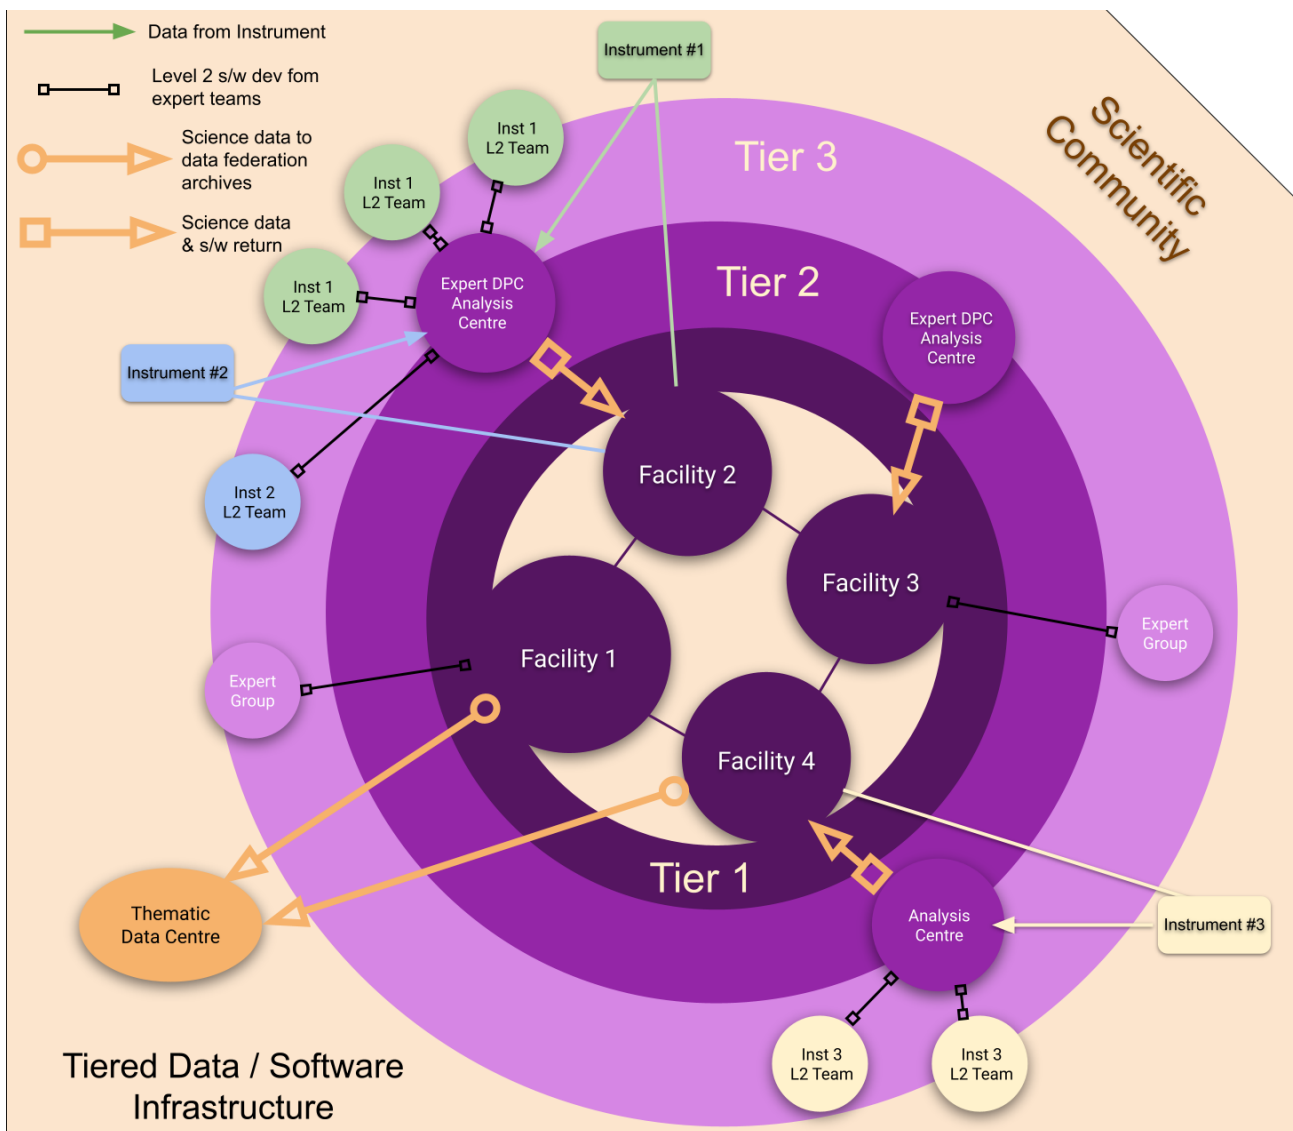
Data from Instrument

Level 2 s/w dev fom expert teams

Science data to data federation archives

Science data & s/w return

Instrument #1

Scientific Community

Tier 3

Inst 1 L2 Team

Inst 1 L2 Team

Inst 1 L2 Team

Expert DPC Analysis Centre

Tier 2

Expert DPC Analysis Centre

Instrument #2

Inst 2 L2 Team

Facility 2

Facility 3

Facility 1

Expert Group

Expert Group

Facility 4

Tier 1

Thematic Data Centre

Analysis Centre

Instrument #3

Inst 3 L2 Team

Inst 3 L2 Team

Tiered Data / Software Infrastructure